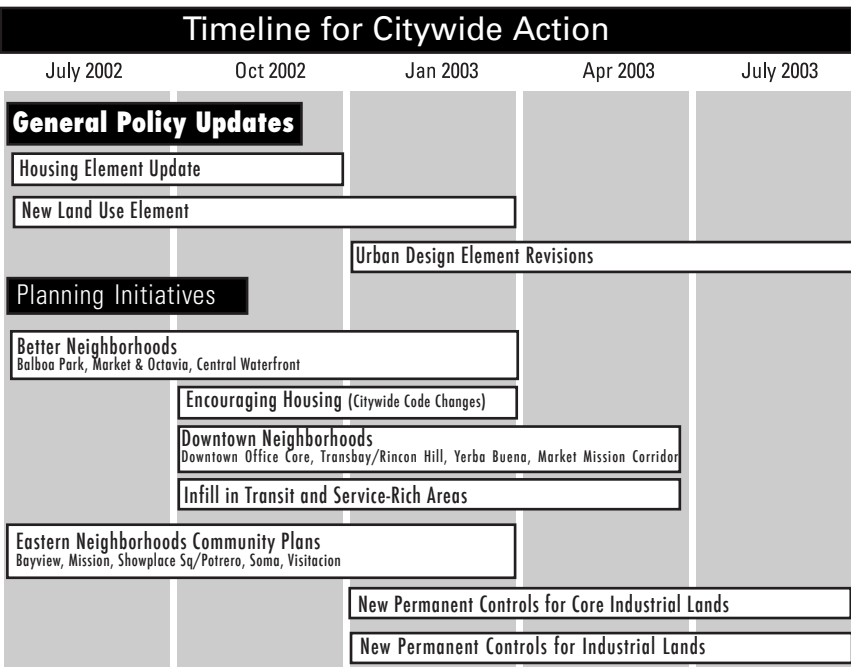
Timeline for Citywide Action

July 2002
Oct 2002
Jan 2003
Apr 2003
July 2003

General Policy Updates

Housing Element Update

New Land Use Element

Urban Design Element Revisions

Planning Initiatives

Better Neighborhoods
Balboa Park, Market & Octavia, Central Waterfront

Encouraging Housing (Citywide Code Changes)

Downtown Neighborhoods
Downtown Office Core, Transbay/Rincon Hill, Yerba Buena, Market Mission Corridor

Infill in Transit and Service-Rich Areas

Eastern Neighborhoods Community Plans
Bayview, Mission, Showplace Sq/Potrero, Soma, Visitacion

New Permanent Controls for Core Industrial Lands

New Permanent Controls for Industrial Lands